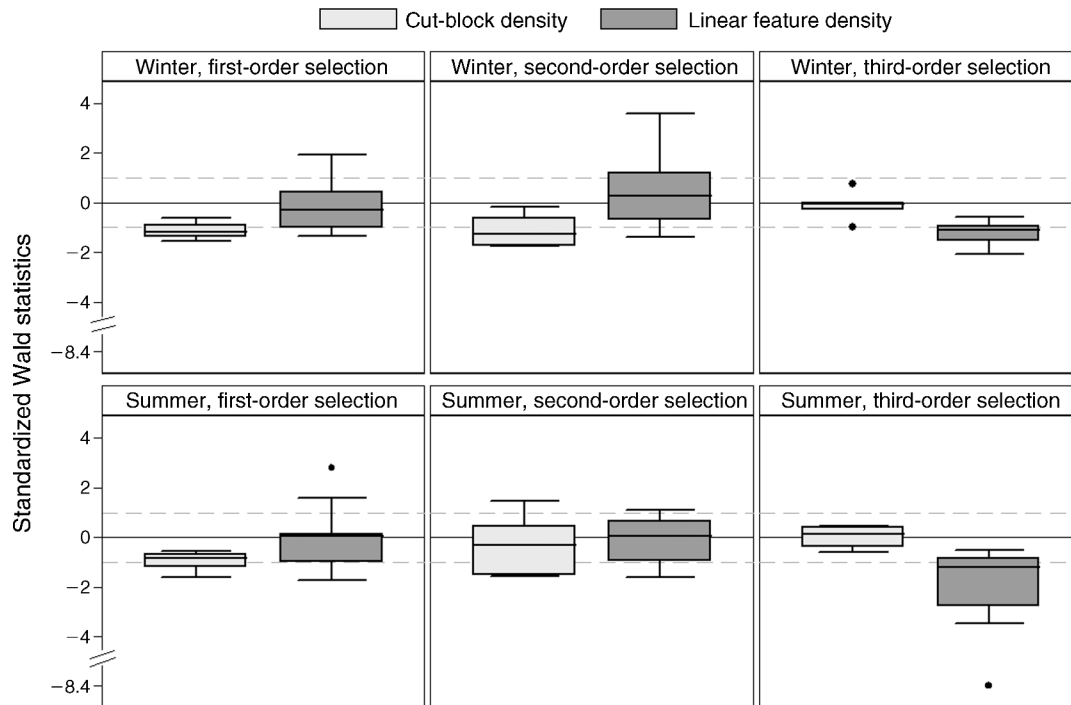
Cut-block density
Linear feature density

Standardized Wald statistics

Winter, first-order selection
Winter, second-order selection
Winter, third-order selection

4
2
0
−2
−4
−8.4

Summer, first-order selection
Summer, second-order selection
Summer, third-order selection

4
2
0
−2
−4
−8.4